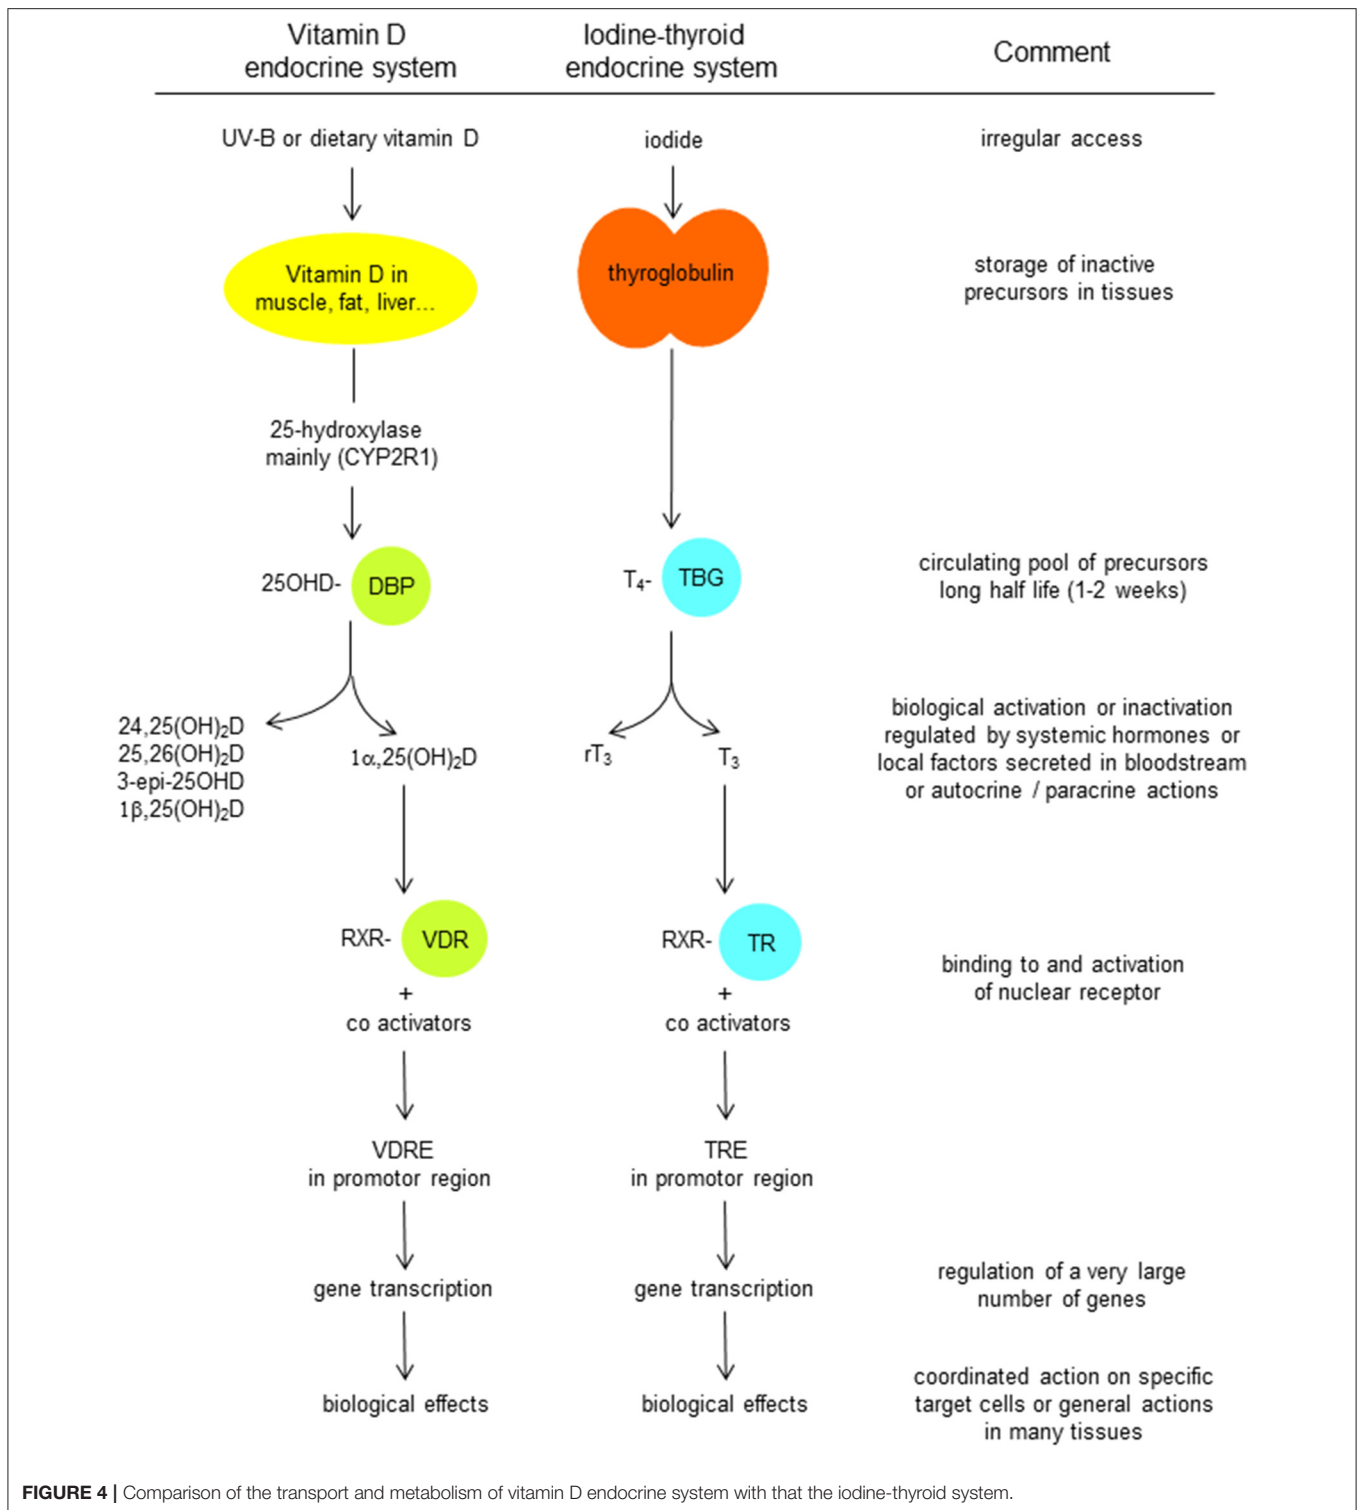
| Vitamin D endocrine system | Iodine-thyroid endocrine system | Comment |
|---|---|---|
| UV-B or dietary vitamin D | iodide | irregular access |
| Vitamin D in muscle, fat, liver... | thyroglobulin | storage of inactive precursors in tissues |
| 25-hydroxylase mainly (CYP2R1) | | |
| 25OHD- DBP | $T_4$- TBG | circulating pool of precursors long half life (1-2 weeks) |
| 24,25(OH)$_2$D 25,26(OH)$_2$D 3-epi-25OHD 1β,25(OH)$_2$D / 1α,25(OH)$_2$D | r$T_3$ / $T_3$ | biological activation or inactivation regulated by systemic hormones or local factors secreted in bloodstream or autocrine / paracrine actions |
| RXR- VDR + co activators | RXR- TR + co activators | binding to and activation of nuclear receptor |
| VDRE in promotor region | TRE in promotor region | |
| gene transcription | gene transcription | regulation of a very large number of genes |
| biological effects | biological effects | coordinated action on specific target cells or general actions in many tissues |

**FIGURE 4 |** Comparison of the transport and metabolism of vitamin D endocrine system with that the iodine-thyroid system.